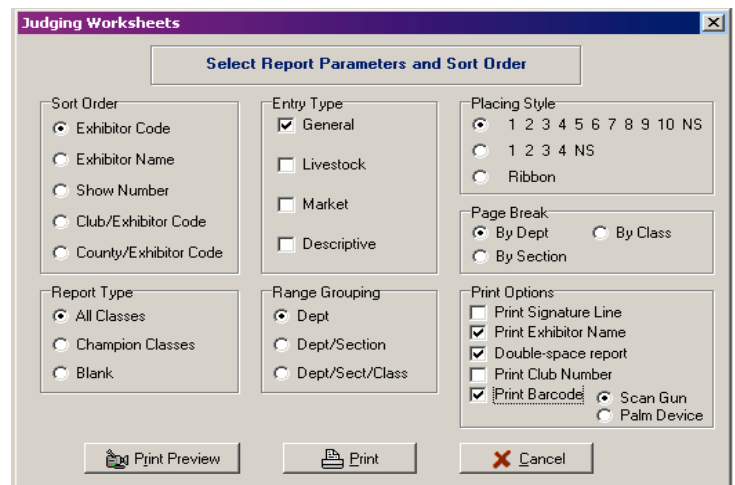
Judging Worksheets

Select Report Parameters and Sort Order

Sort Order
Exhibitor Code
Exhibitor Name
Show Number
Club/Exhibitor Code
County/Exhibitor Code

Entry Type
General
Livestock
Market
Descriptive

Placing Style
1 2 3 4 5 6 7 8 9 10 NS
1 2 3 4 NS
Ribbon

Page Break
By Dept
By Class
By Section

Report Type
All Classes
Champion Classes
Blank

Range Grouping
Dept
Dept/Section
Dept/Sect/Class

Print Options
Print Signature Line
Print Exhibitor Name
Double-space report
Print Club Number
Print Barcode
Scan Gun
Palm Device

Print Preview
Print
Cancel